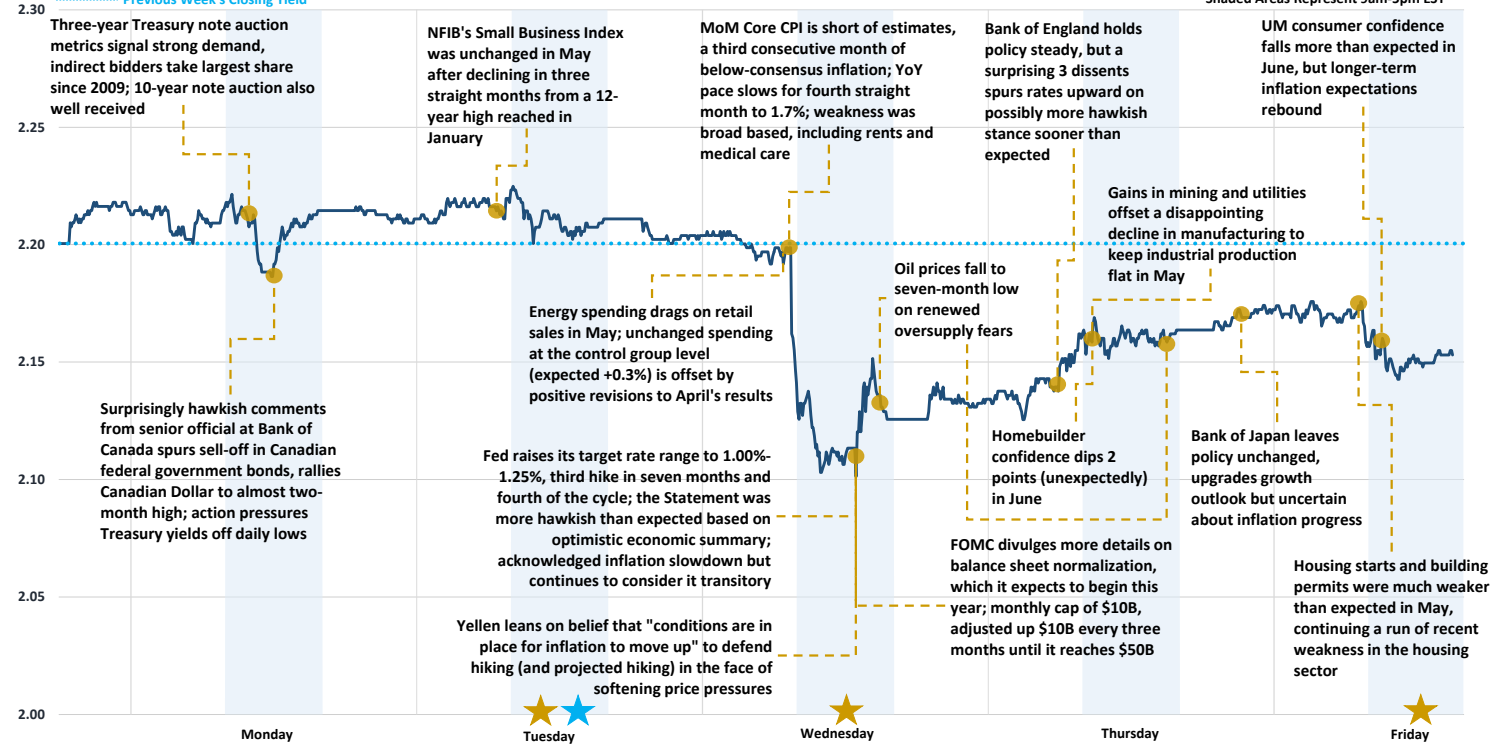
Previous Week's Closing Yield

Shaded Areas Represent 3am-5pm EST

2.30

2.25

2.20

2.15

2.10

2.05

2.00

Three-year Treasury note auction metrics signal strong demand, indirect bidders take largest share since 2009; 10-year note auction also well received

NFIB's Small Business Index was unchanged in May after declining in three straight months from a 12-year high reached in January

MoM Core CPI is short of estimates, a third consecutive month of below-consensus inflation; YoY pace slows for fourth straight month to 1.7%; weakness was broad based, including rents and medical care

Bank of England holds policy steady, but a surprising 3 dissents spurs rates upward on possibly more hawkish stance sooner than expected

UM consumer confidence falls more than expected in June, but longer-term inflation expectations rebound

Gains in mining and utilities offset a disappointing decline in manufacturing to keep industrial production flat in May

Oil prices fall to seven-month low on renewed oversupply fears

Energy spending drags on retail sales in May; unchanged spending at the control group level (expected +0.3%) is offset by positive revisions to April's results

Surprisingly hawkish comments from senior official at Bank of Canada spurs sell-off in Canadian federal government bonds, rallies Canadian Dollar to almost two-month high; action pressures Treasury yields off daily lows

Fed raises its target rate range to 1.00%-1.25%, third hike in seven months and fourth of the cycle; the Statement was more hawkish than expected based on optimistic economic summary; acknowledged inflation slowdown but continues to consider it transitory

Homebuilder confidence dips 2 points (unexpectedly) in June

Bank of Japan leaves policy unchanged, upgrades growth outlook but uncertain about inflation progress

FOMC divulges more details on balance sheet normalization, which it expects to begin this year; monthly cap of $10B, adjusted up $10B every three months until it reaches $50B

Housing starts and building permits were much weaker than expected in May, continuing a run of recent weakness in the housing sector

Yellen leans on belief that "conditions are in place for inflation to move up" to defend hiking (and projected hiking) in the face of softening price pressures

Monday

Tuesday

Wednesday

Thursday

Friday